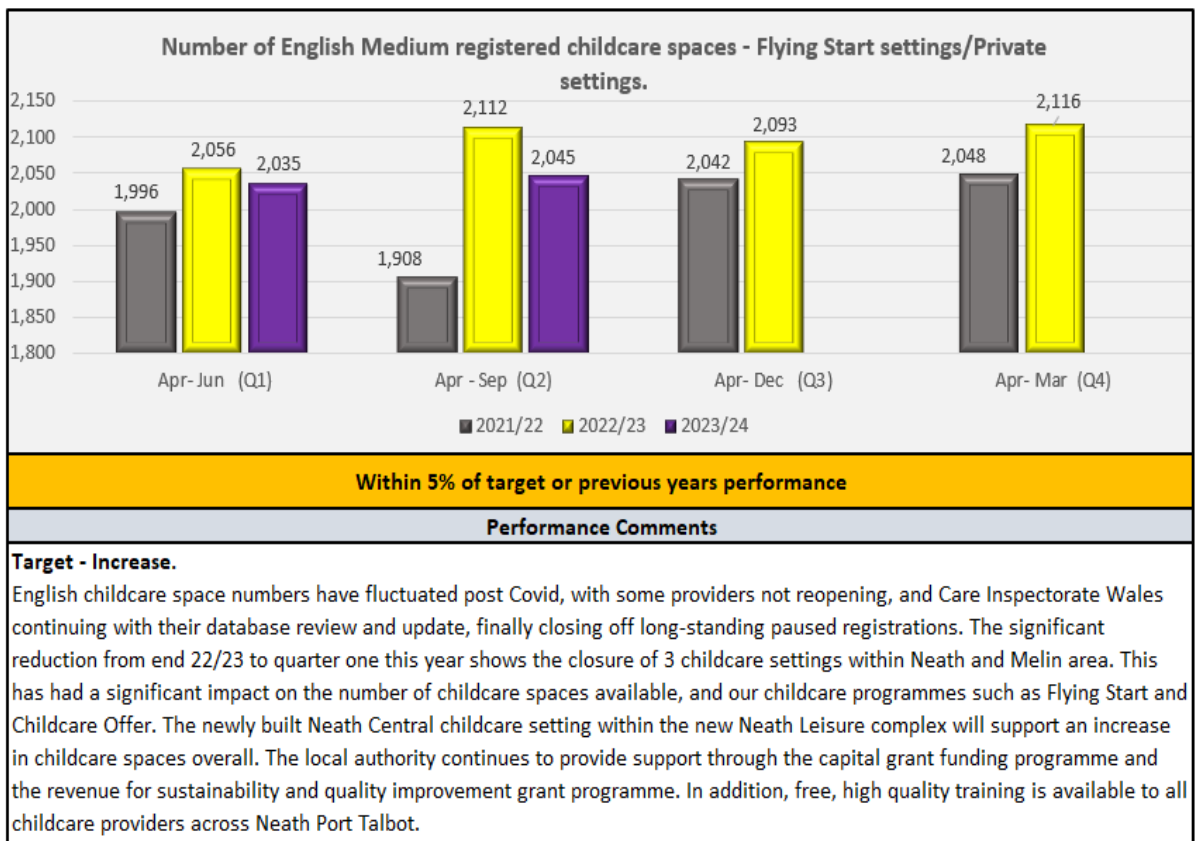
Number of English Medium registered childcare spaces - Flying Start settings/Private settings.

2,150
2,100
2,050
2,000
1,950
1,900
1,850
1,800

1,996
2,056
2,035
1,908
2,112
2,045
2,042
2,093
2,048
2,116

Apr- Jun (Q1)
Apr - Sep (Q2)
Apr- Dec (Q3)
Apr- Mar (Q4)

2021/22 2022/23 2023/24

Within 5% of target or previous years performance

Performance Comments

Target - Increase.

English childcare space numbers have fluctuated post Covid, with some providers not reopening, and Care Inspectorate Wales continuing with their database review and update, finally closing off long-standing paused registrations. The significant reduction from end 22/23 to quarter one this year shows the closure of 3 childcare settings within Neath and Melin area. This has had a significant impact on the number of childcare spaces available, and our childcare programmes such as Flying Start and Childcare Offer. The newly built Neath Central childcare setting within the new Neath Leisure complex will support an increase in childcare spaces overall. The local authority continues to provide support through the capital grant funding programme and the revenue for sustainability and quality improvement grant programme. In addition, free, high quality training is available to all childcare providers across Neath Port Talbot.